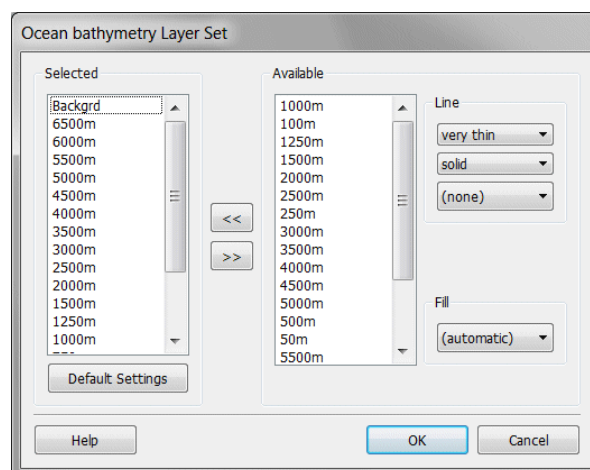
Ocean bathymetry Layer Set

Selected

Backgrd
6500m
6000m
5500m
5000m
4500m
4000m
3500m
3000m
2500m
2000m
1500m
1250m
1000m

Default Settings

<<
>>

Available

1000m
100m
1250m
1500m
2000m
2500m
250m
3000m
3500m
4000m
4500m
5000m
500m
50m
5500m

Line

very thin
solid
(none)

Fill

(automatic)

Help

OK

Cancel